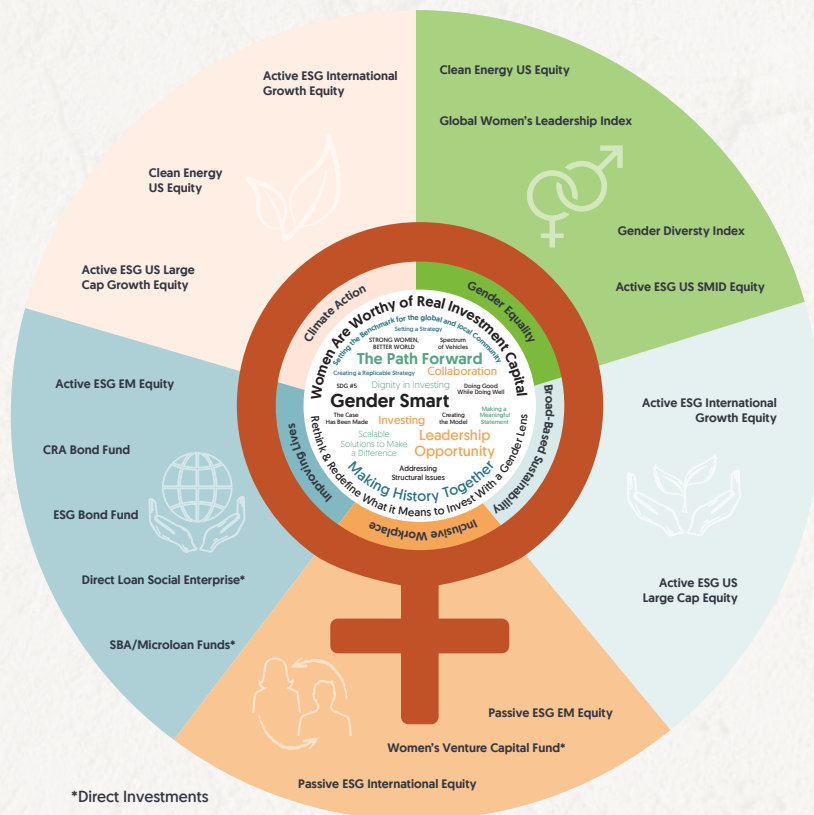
Active ESG International Growth Equity

Clean Energy US Equity

Active ESG US Large Cap Growth Equity

Clean Energy US Equity

Global Women's Leadership Index

Gender Diversty Index

Active ESG US SMID Equity

Active ESG EM Equity

CRA Bond Fund

ESG Bond Fund

Direct Loan Social Enterprise*

SBA/Microloan Funds*

Active ESG International Growth Equity

Active ESG US Large Cap Equity

Passive ESG EM Equity

Women's Venture Capital Fund*

Passive ESG International Equity

*Direct Investments

Climate Action

Gender Equality

Broad-Based Sustainability

Inclusive Workplace

Improving Lives

Women Are Worthy of Real Investment Capital

Setting the Benchmark for the global and local Community

Setting a Strategy

STRONG WOMEN, BETTER WORLD

Spectrum of Vehicles

The Path Forward

Creating a Replicable Strategy

Collaboration

SDG #5

Dignity in Investing

Doing Good While Doing Well

Gender Smart

The Case Has Been Made

Investing

Creating the Model

Making a Meaningful Statement

Scalable Solutions to Make a Difference

Leadership Opportunity

Addressing Structural Issues

Making History Together

Rethink & Redefine What it Means to Invest With a Gender Lens